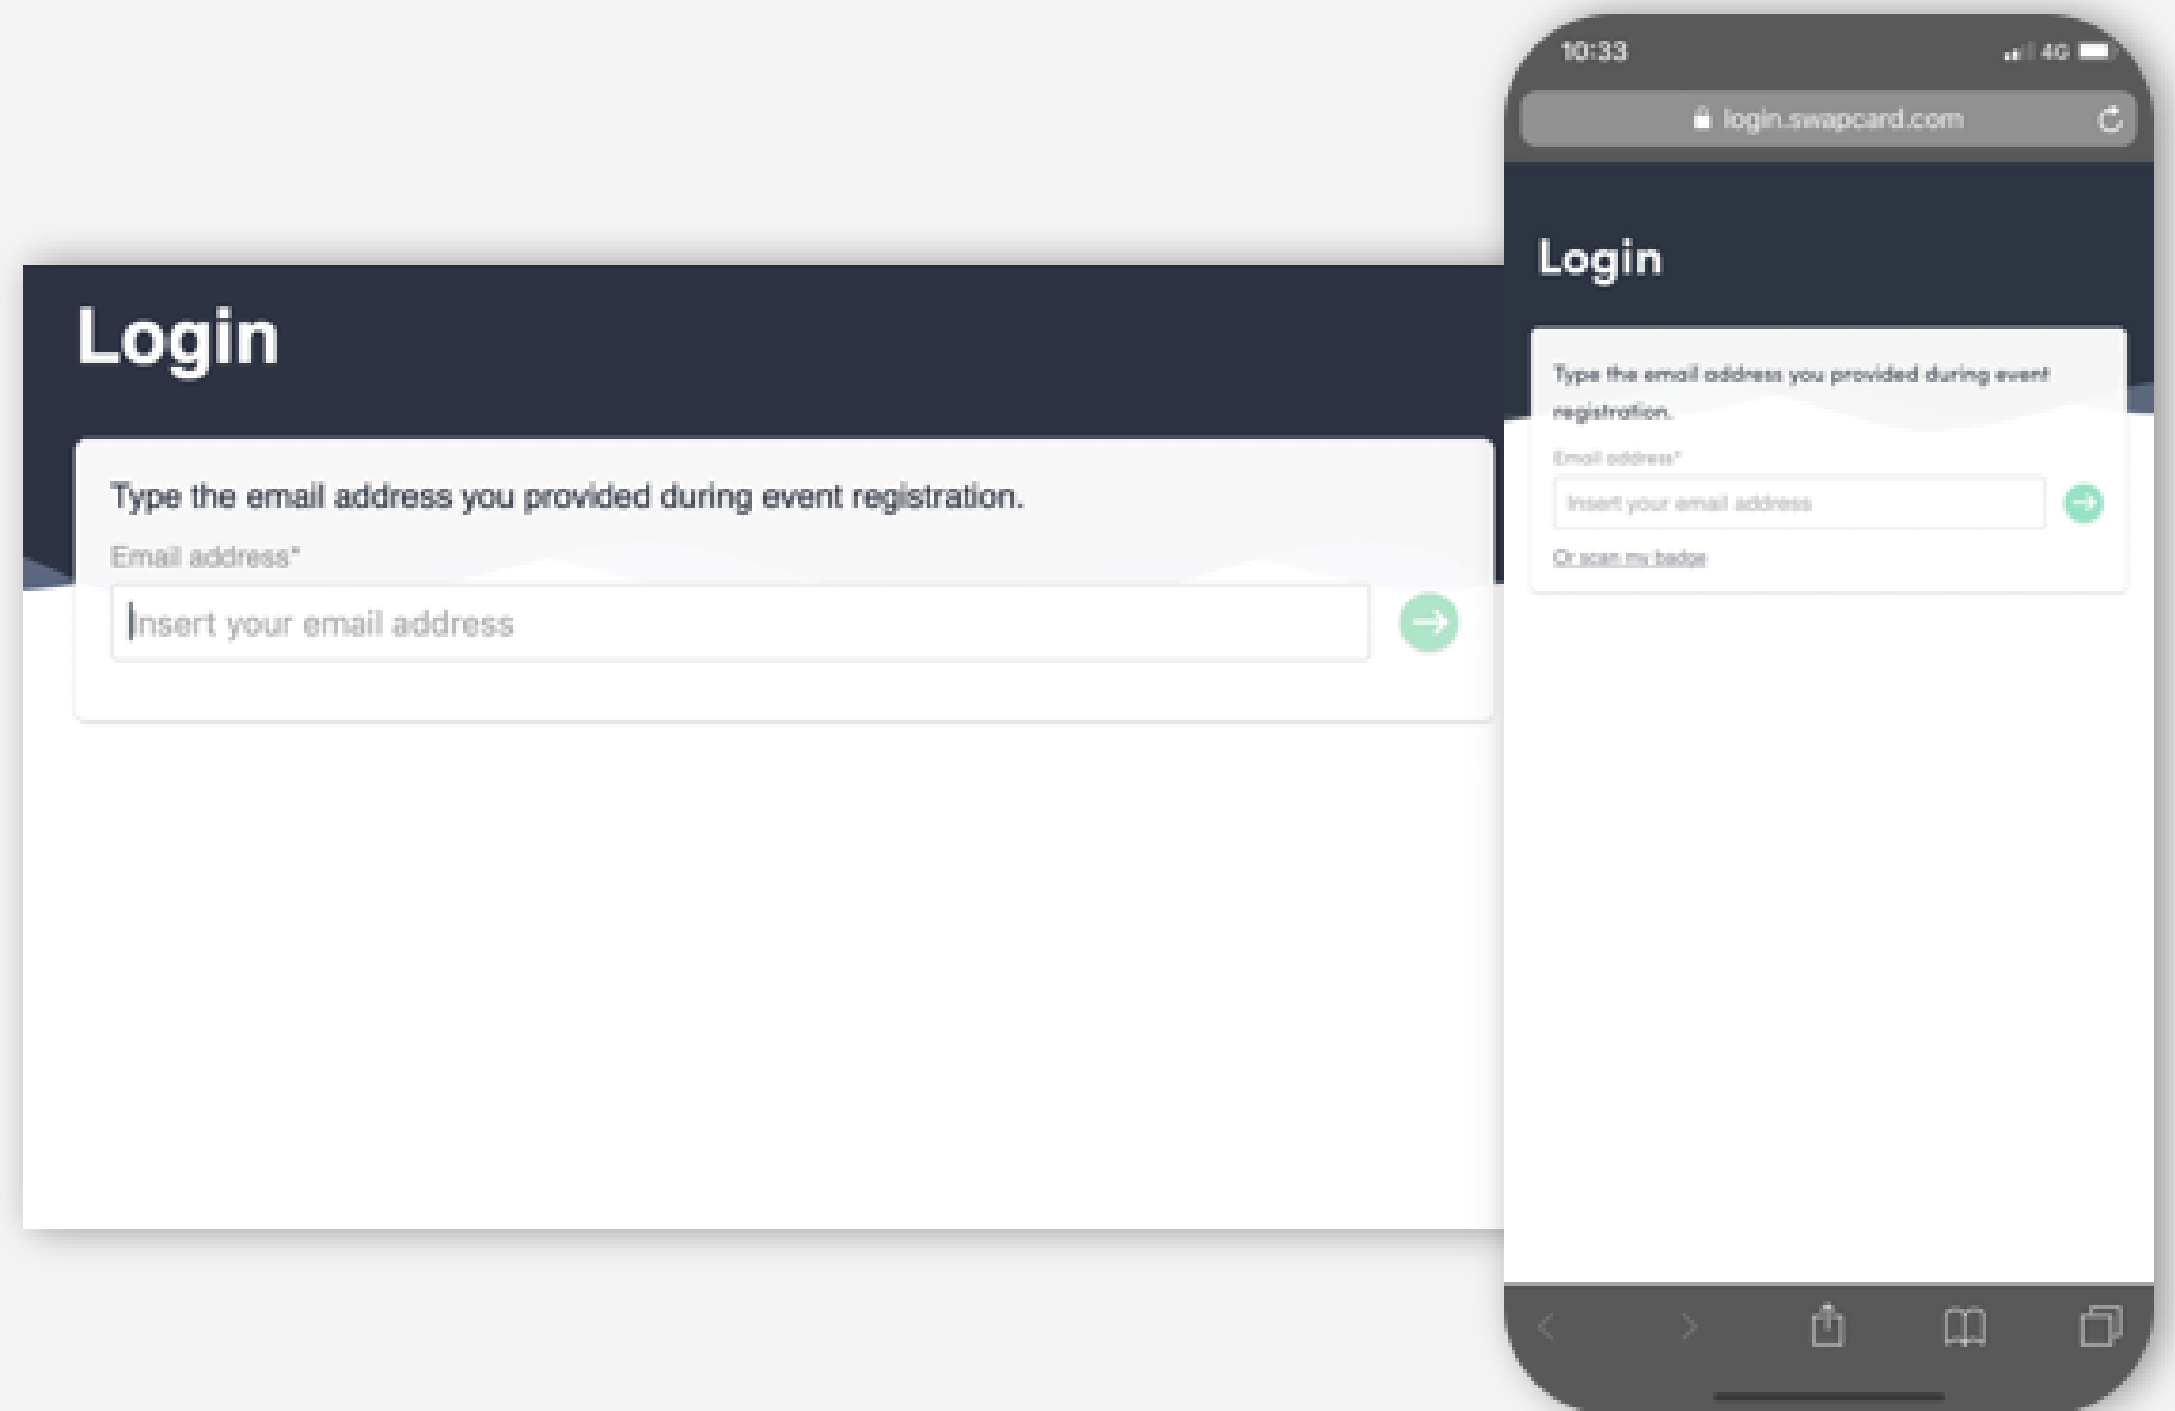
Login

Type the email address you provided during event registration.

Email address*

Insert your email address

10:33

4G

login.swapcard.com

Login

Type the email address you provided during event registration.

Email address*

Insert your email address

Or scan my badge